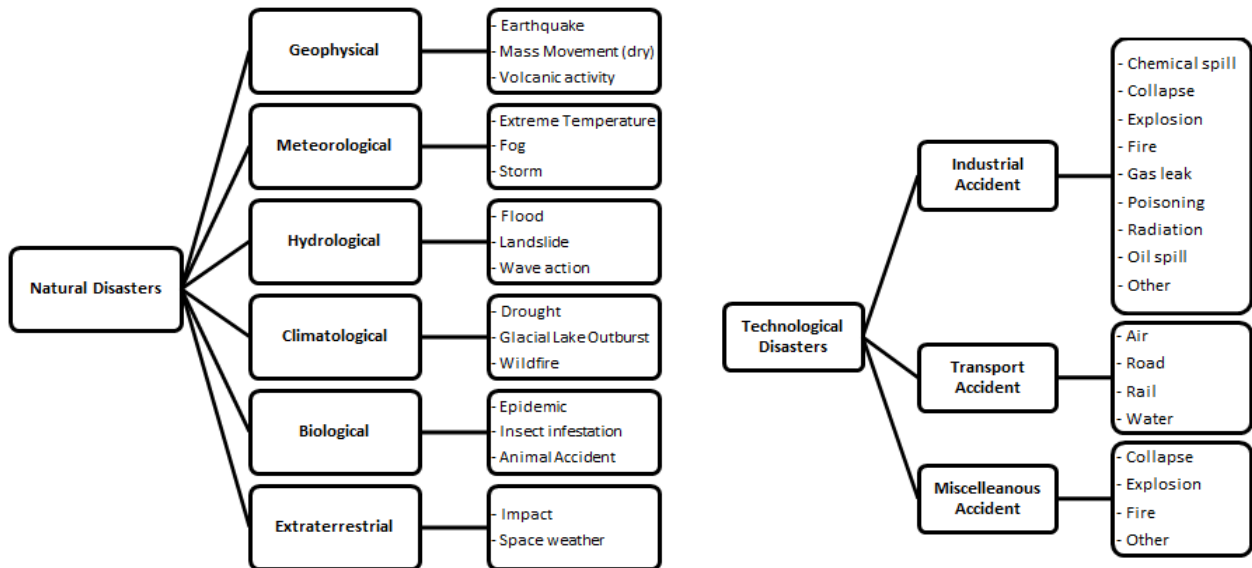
Natural Disasters

Geophysical
- Earthquake
- Mass Movement (dry)
- Volcanic activity

Meteorological
- Extreme Temperature
- Fog
- Storm

Hydrological
- Flood
- Landslide
- Wave action

Climatological
- Drought
- Glacial Lake Outburst
- Wildfire

Biological
- Epidemic
- Insect infestation
- Animal Accident

Extraterrestrial
- Impact
- Space weather

Technological Disasters

Industrial Accident
- Chemical spill
- Collapse
- Explosion
- Fire
- Gas leak
- Poisoning
- Radiation
- Oil spill
- Other

Transport Accident
- Air
- Road
- Rail
- Water

Miscelleanous Accident
- Collapse
- Explosion
- Fire
- Other